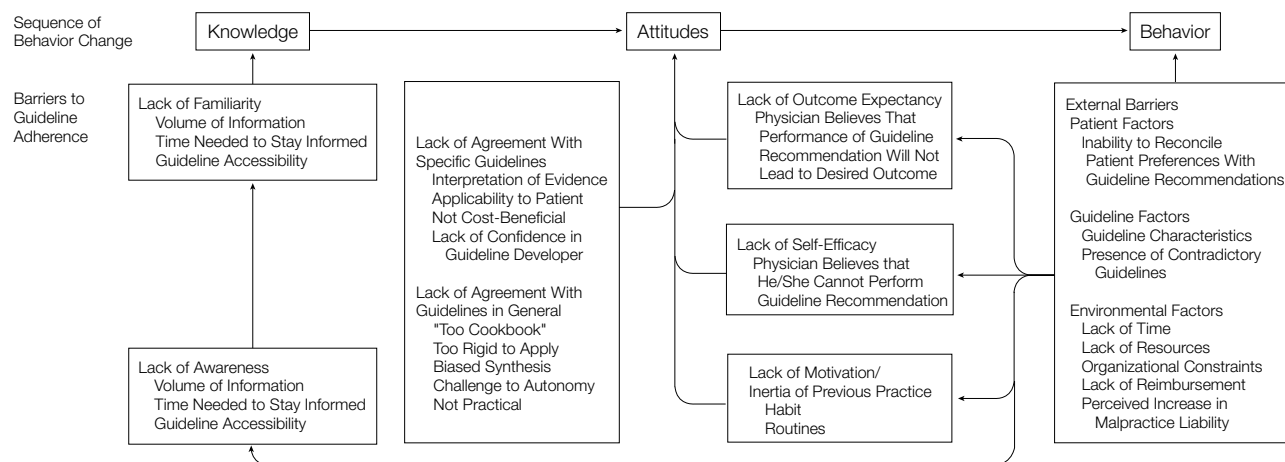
Sequence of Behavior Change

Knowledge

Attitudes

Behavior

Barriers to Guideline Adherence

Lack of Familiarity
Volume of Information
Time Needed to Stay Informed
Guideline Accessibility

Lack of Awareness
Volume of Information
Time Needed to Stay Informed
Guideline Accessibility

Lack of Agreement With Specific Guidelines
Interpretation of Evidence
Applicability to Patient
Not Cost-Beneficial
Lack of Confidence in Guideline Developer

Lack of Agreement With Guidelines in General
"Too Cookbook"
Too Rigid to Apply
Biased Synthesis
Challenge to Autonomy
Not Practical

Lack of Outcome Expectancy
Physician Believes That Performance of Guideline Recommendation Will Not Lead to Desired Outcome

Lack of Self-Efficacy
Physician Believes that He/She Cannot Perform Guideline Recommendation

Lack of Motivation/
Inertia of Previous Practice
Habit
Routines

External Barriers
Patient Factors
Inability to Reconcile Patient Preferences With Guideline Recommendations

Guideline Factors
Guideline Characteristics
Presence of Contradictory Guidelines

Environmental Factors
Lack of Time
Lack of Resources
Organizational Constraints
Lack of Reimbursement
Perceived Increase in Malpractice Liability